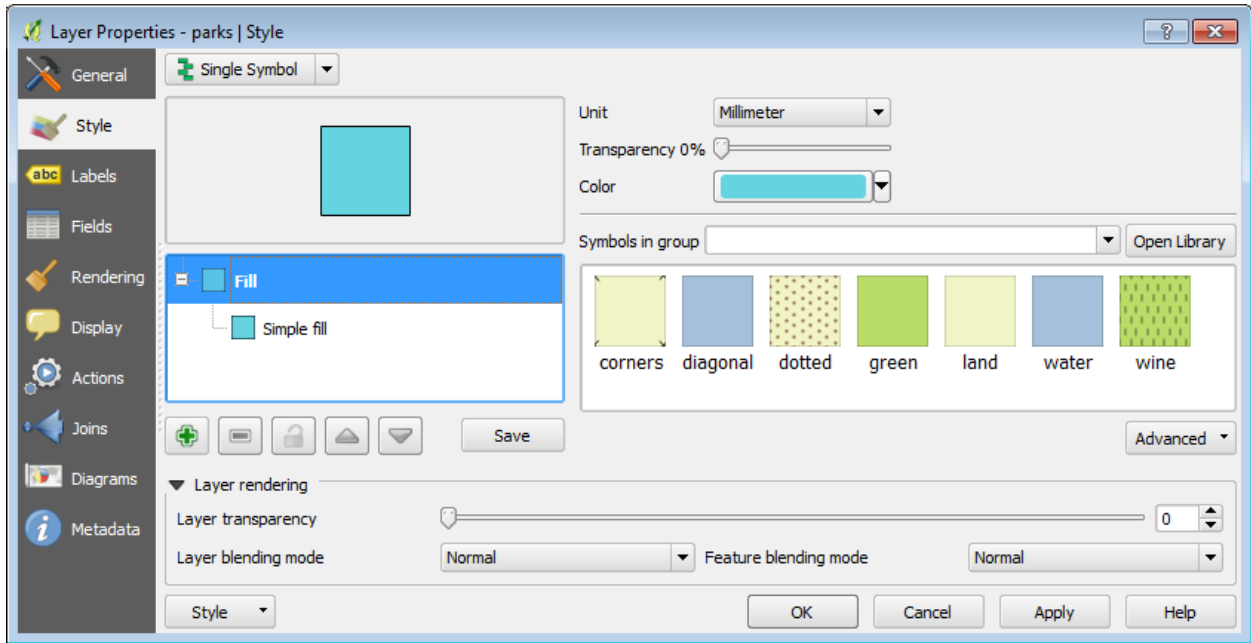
Layer Properties - parks | Style

?

General
Style
abc Labels
Fields
Rendering
Display
Actions
Joins
Diagrams
Metadata

Single Symbol

Unit Millimeter
Transparency 0%
Color

Fill
Simple fill

Symbols in group
Open Library

corners diagonal dotted green land water wine

Save

Advanced

Layer rendering
Layer transparency 0
Layer blending mode Normal
Feature blending mode Normal

Style
OK
Cancel
Apply
Help